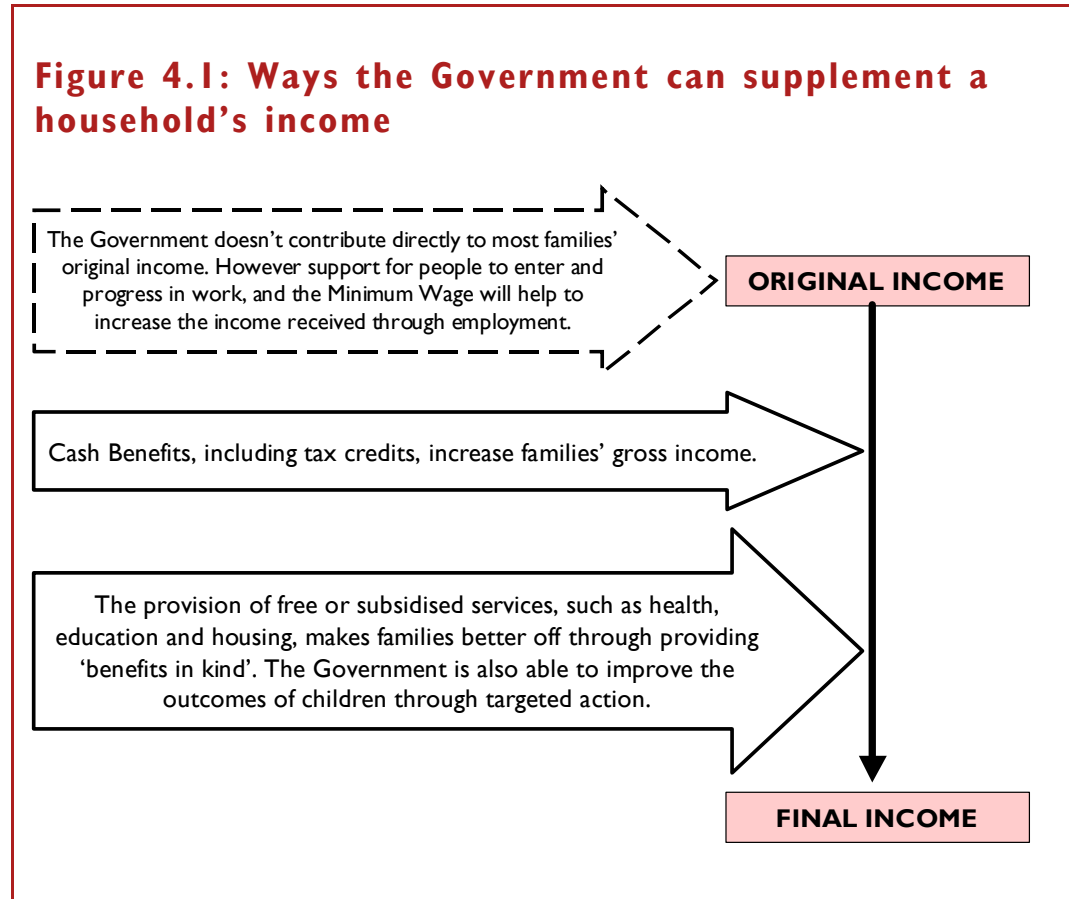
Figure 4.1: Ways the Government can supplement a household's income

The Government doesn't contribute directly to most families' original income. However support for people to enter and progress in work, and the Minimum Wage will help to increase the income received through employment.

ORIGINAL INCOME

Cash Benefits, including tax credits, increase families' gross income.

The provision of free or subsidised services, such as health, education and housing, makes families better off through providing 'benefits in kind'. The Government is also able to improve the outcomes of children through targeted action.

FINAL INCOME